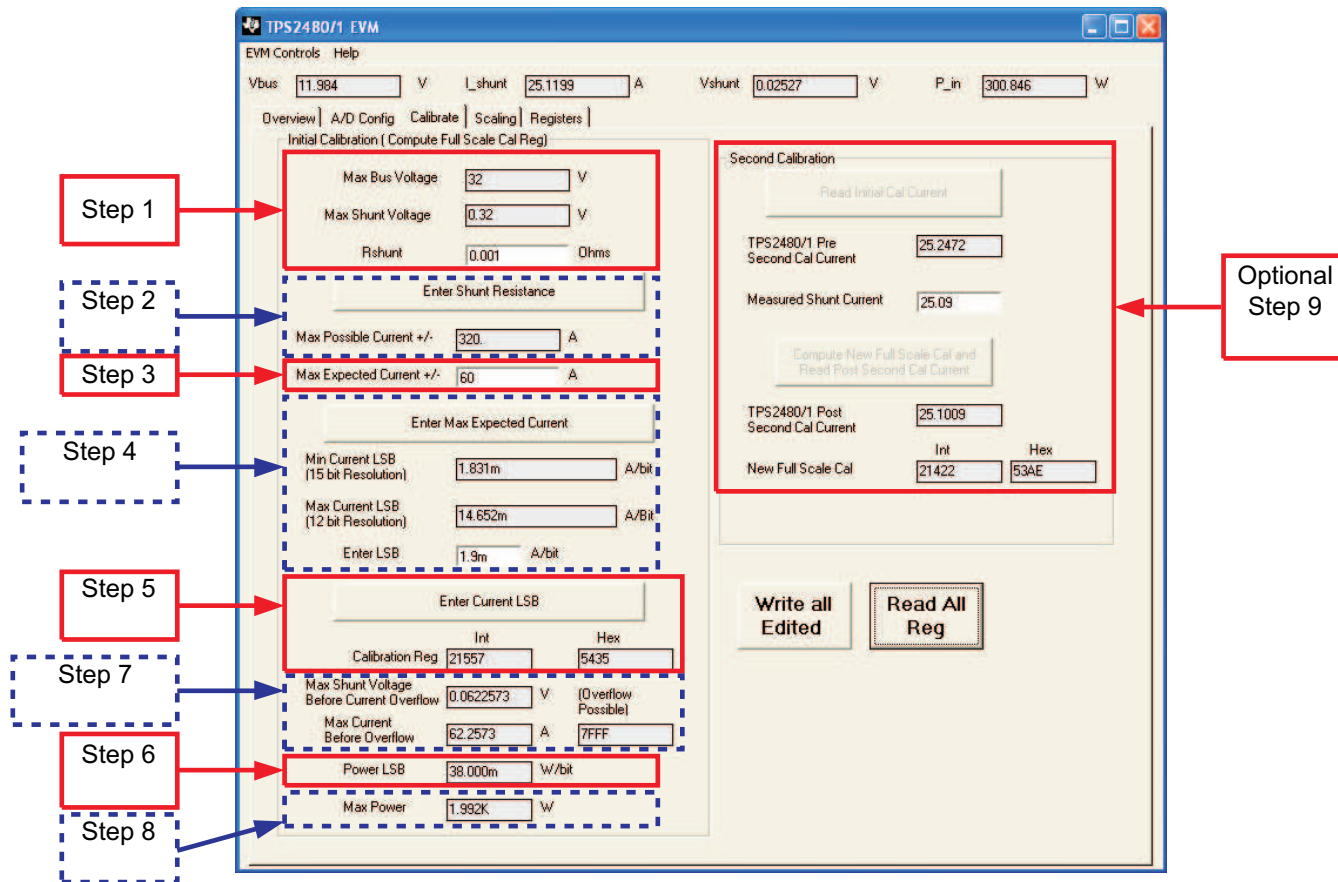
TPS2480/1 EVM

EVM Controls Help

Vbus 11.984 V I_shunt 25.1199 A Vshunt 0.02527 V P_in 300.846 W

Overview | A/D Config | Calibrate | Scaling | Registers

Initial Calibration ( Compute Full Scale Cal Reg)

Step 1

Max Bus Voltage 32 V

Max Shunt Voltage 0.32 V

Rshunt 0.001 Ohms

Step 2

Enter Shunt Resistance

Max Possible Current +/- 320. A

Step 3

Max Expected Current +/- 60 A

Step 4

Enter Max Expected Current

Min Current LSB (15 bit Resolution) 1.831m A/bit

Max Current LSB (12 bit Resolution) 14.652m A/Bit

Enter LSB 1.9m A/bit

Step 5

Enter Current LSB

Int Hex

Calibration Reg 21557 5435

Step 7

Max Shunt Voltage Before Current Overflow 0.0622573 V (Overflow Possible)

Max Current Before Overflow 62.2573 A 7FFF

Step 6

Power LSB 38.000m W/bit

Step 8

Max Power 1.992K W

Second Calibration

Read Initial Cal Current

TPS2480/1 Pre Second Cal Current 25.2472

Measured Shunt Current 25.09

Compute New Full Scale Cal and Read Post Second Cal Current

TPS2480/1 Post Second Cal Current 25.1009

Int Hex

New Full Scale Cal 21422 53AE

Optional Step 9

Write all Edited

Read All Reg